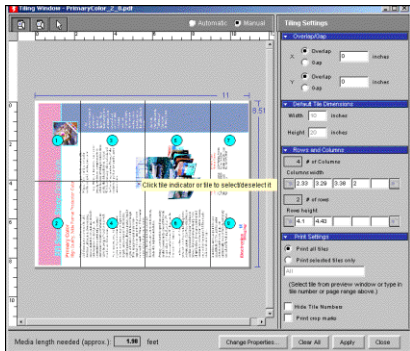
Tiling Window - PrimaryColor_2_8.pdf

Automatic Manual

Tiling Settings

Overlap/Gap

X: Overlap 0 inches
Gap

Y: Overlap 0 inches
Gap

Default Tile Dimensions

Width 10 inches

Height 20 inches

Rows and Columns

4 # of Columns

Column width

2.33 3.29 3.38 2

2 # of rows

Row height

4.1 4.43

Print Settings

Print all tiles

Print selected tiles only

All

(Select tile from preview window or type in tile number or page range above.)

Hide Tile Numbers

Print crop marks

11

8.51

1 2 3 4 5 6 7 8

Click tile indicator or tile to select/deselect it

Media length needed (approx.): 1.98 feet

Change Properties... Clear All Apply Close